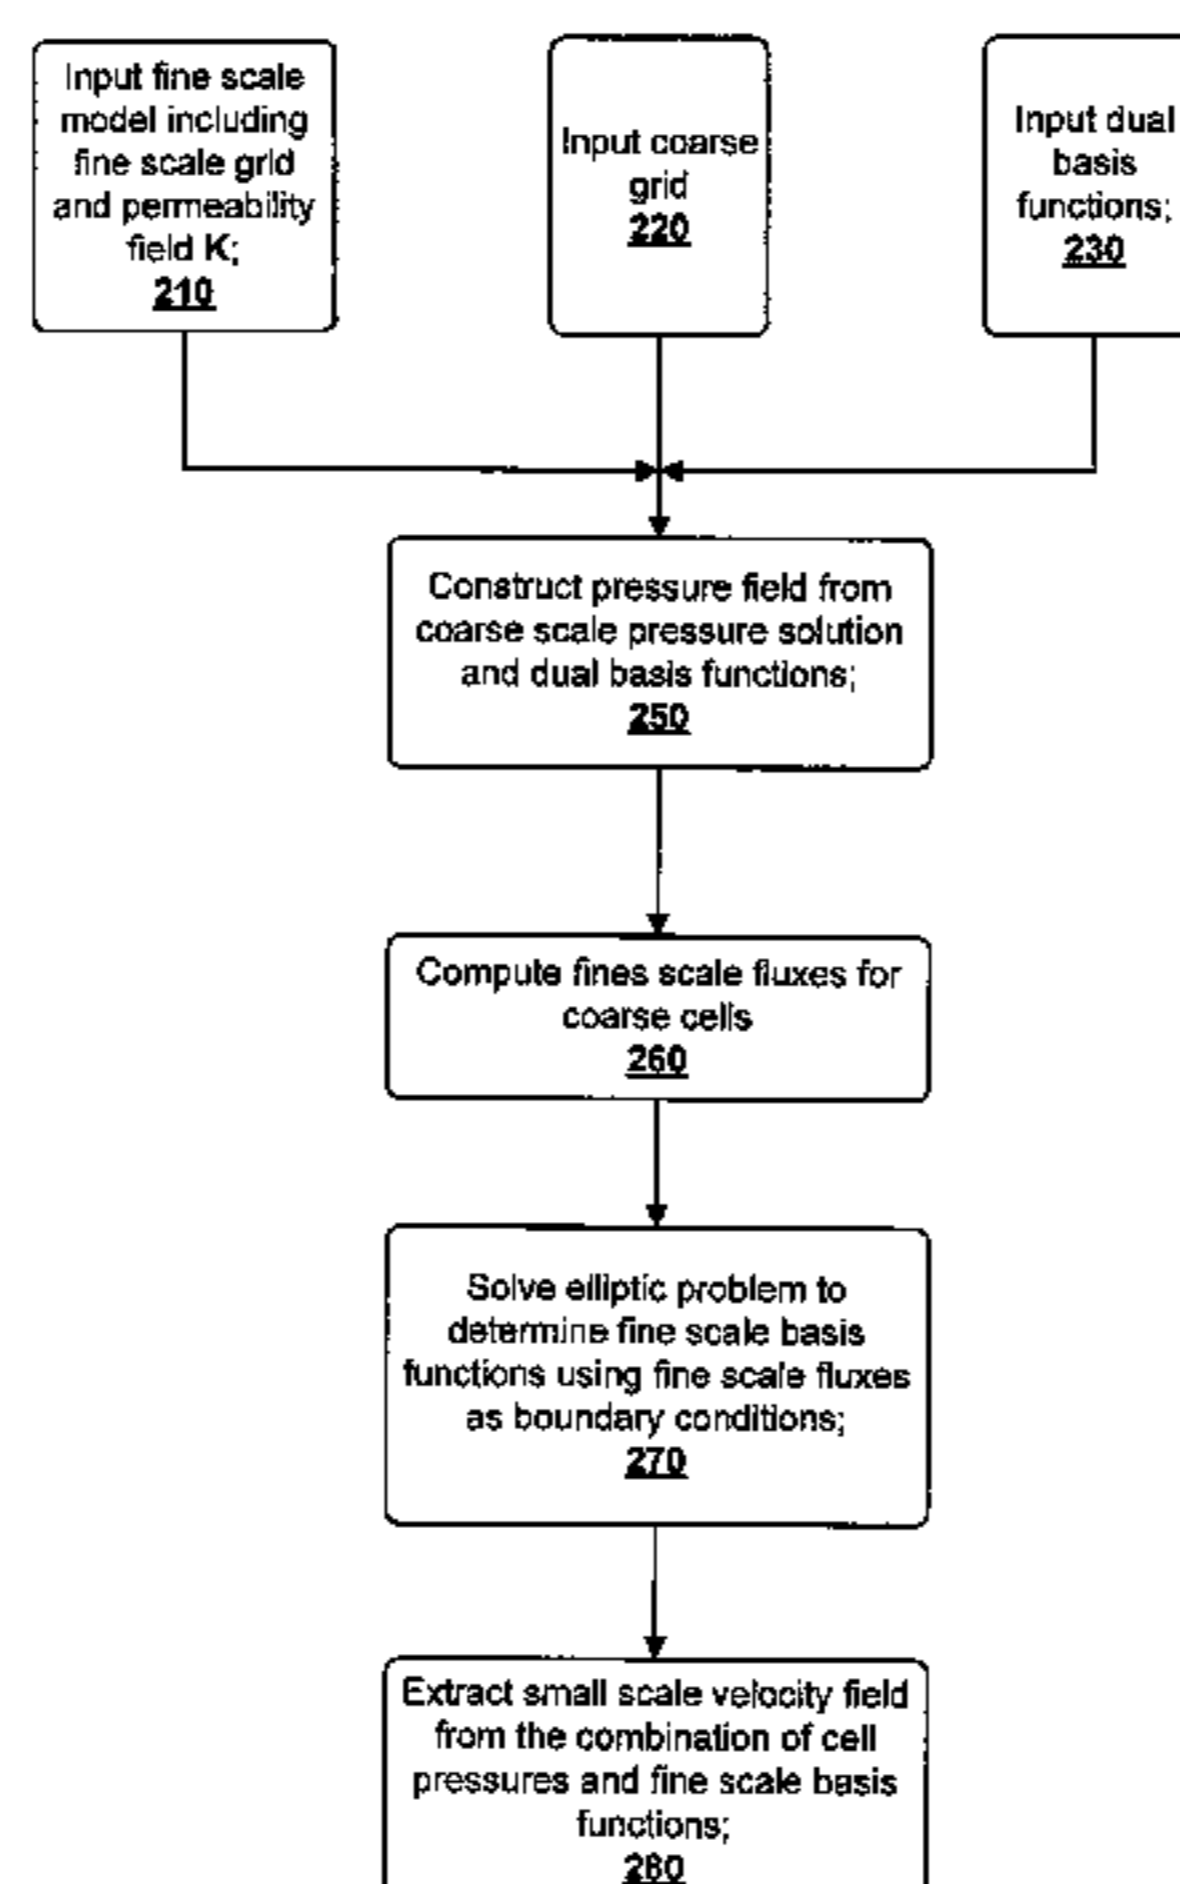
Input fine scale model including fine scale grid and permeability field K;
210

Input coarse grid
220

Input dual basis functions;
230

Construct pressure field from coarse scale pressure solution and dual basis functions;
250

Compute fines scale fluxes for coarse cells
260

Solve elliptic problem to determine fine scale basis functions using fine scale fluxes as boundary conditions;
270

Extract small scale velocity field from the combination of cell pressures and fine scale basis functions;
280